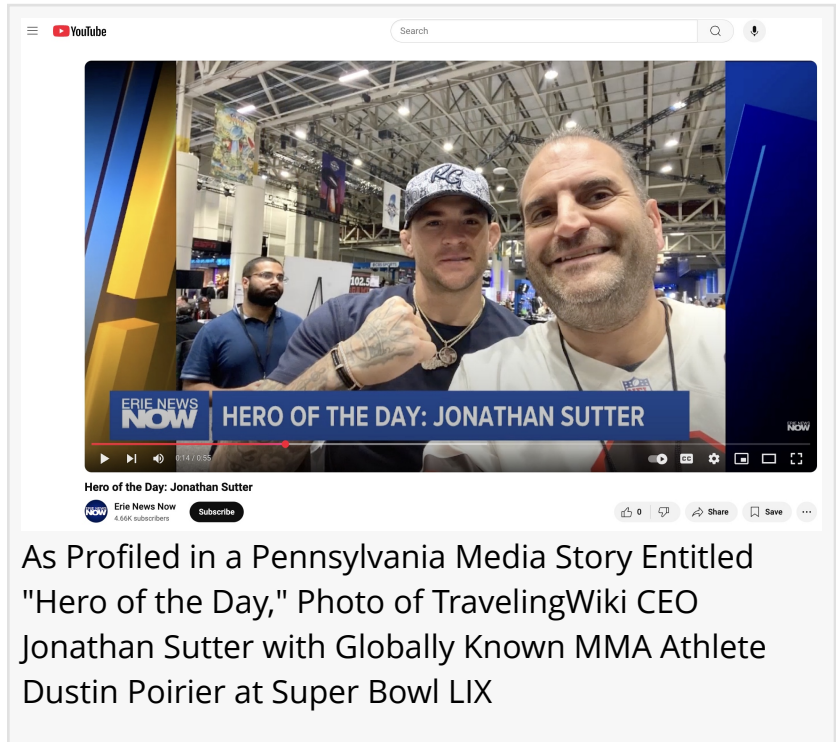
YouTube

Search

ERIE NEWS NOW

HERO OF THE DAY: JONATHAN SUTTER

NOW

0:14 / 0:55

CC

Hero of the Day: Jonathan Sutter

NOW

Erie News Now

4.66K subscribers

Subscribe

0

Share

Save

...

As Profiled in a Pennsylvania Media Story Entitled "Hero of the Day," Photo of TravelingWiki CEO Jonathan Sutter with Globally Known MMA Athlete Dustin Poirier at Super Bowl LIX